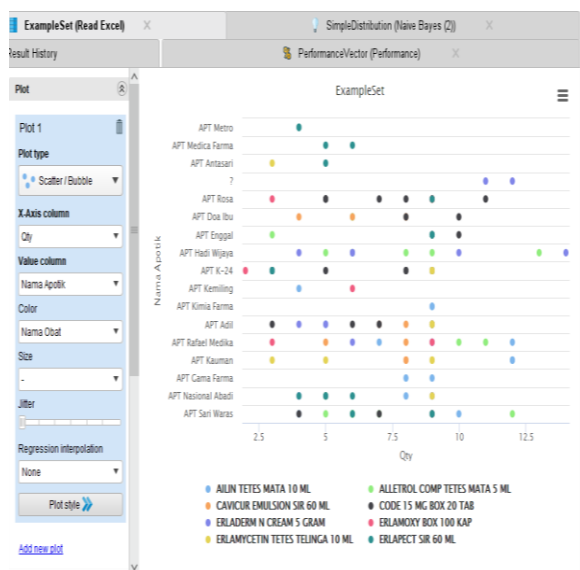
ExampleSet (Read Excel) ×
SimpleDistribution (Naive Bayes (2)) ×
Result History
PerformanceVector (Performance) ×

Plot

Plot 1

Plot type
Scatter / Bubble

X-Axis column
Qty

Value column
Nama Apotik

Color
Nama Obat

Size
-

Jitter

Regression interpolation
None

Plot style

Add new plot

ExampleSet

Nama Apotik

APT Metro
APT Medica Farma
APT Antasari
?
APT Rosa
APT Doa Ibu
APT Enggal
APT Hadi Wijaya
APT K-24
APT Kemiling
APT Kimia Farma
APT Adil
APT Rafael Medika
APT Kauman
APT Cama Farma
APT Nasional Abadi
APT Sari Waras

2.5
5
7.5
10
12.5

Qty

AILIN TETES MATA 10 ML
ALLETROL COMP TETES MATA 5 ML
CAVICUR EMULSION SIR 60 ML
CODE 15 MG BOX 20 TAB
ERLADERM N CREAM 5 GRAM
ERLAMOXY BOX 100 KAP
ERLAMYCETIN TETES TELINGA 10 ML
ERLAPECT SIR 60 ML